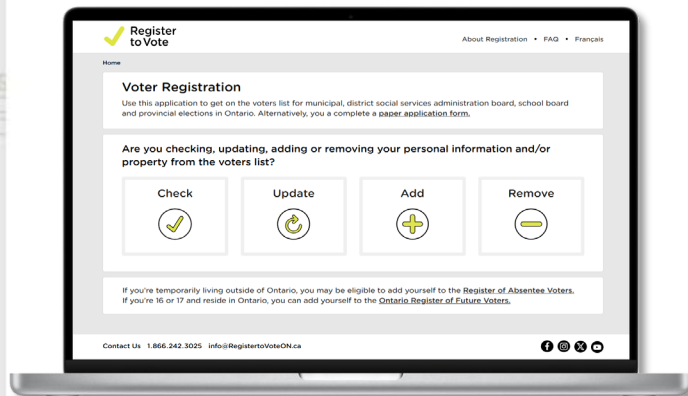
Register to Vote

About Registration • FAQ • Français

Home

Voter Registration

Use this application to get on the voters list for municipal, district social services administration board, school board and provincial elections in Ontario. Alternatively, you a complete a paper application form.

Are you checking, updating, adding or removing your personal information and/or property from the voters list?

Check

Update

Add

Remove

If you're temporarily living outside of Ontario, you may be eligible to add yourself to the Register of Absentee Voters. If you're 16 or 17 and reside in Ontario, you can add yourself to the Ontario Register of Future Voters.

Contact Us 1.866.242.3025 info@RegistertoVoteON.ca